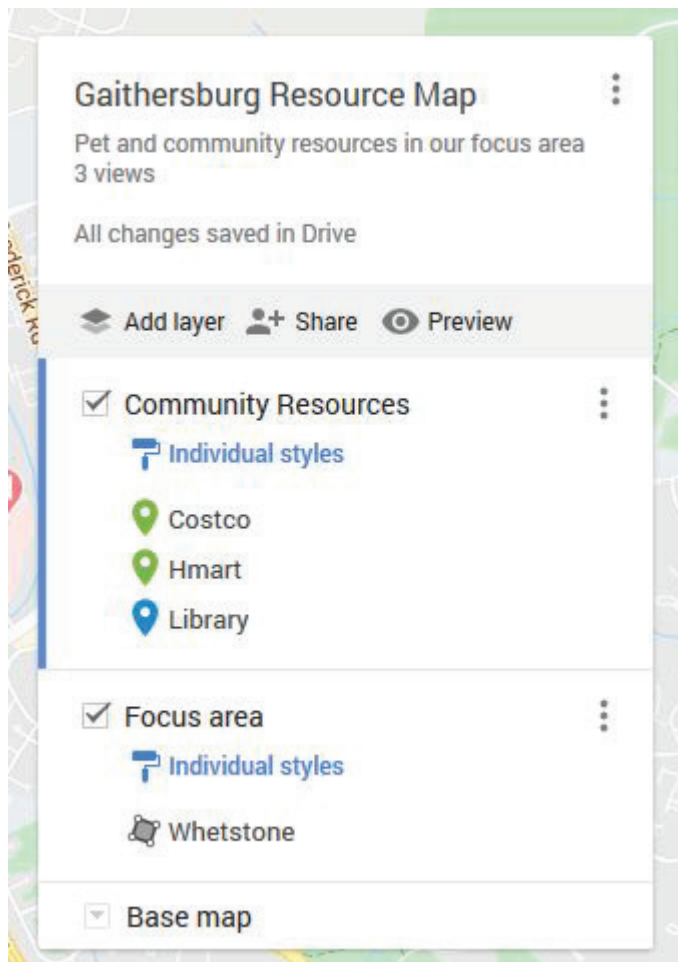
Gaithersburg Resource Map

Pet and community resources in our focus area
3 views

All changes saved in Drive

Add layer Share Preview

Community Resources

Individual styles

Costco

Hmart

Library

Focus area

Individual styles

Whetstone

Base map

derick Rd